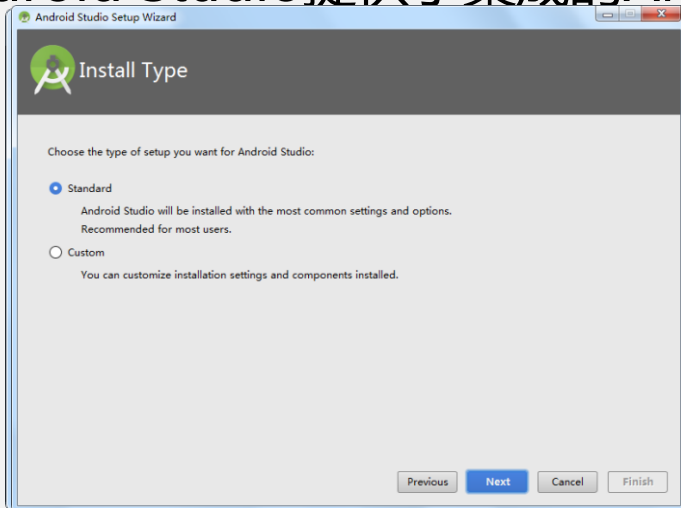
Android Studio Setup Wizard

Install Type

Choose the type of setup you want for Android Studio:

Standard

Android Studio will be installed with the most common settings and options.
Recommended for most users.

Custom

You can customize installation settings and components installed.

Previous Next Cancel Finish